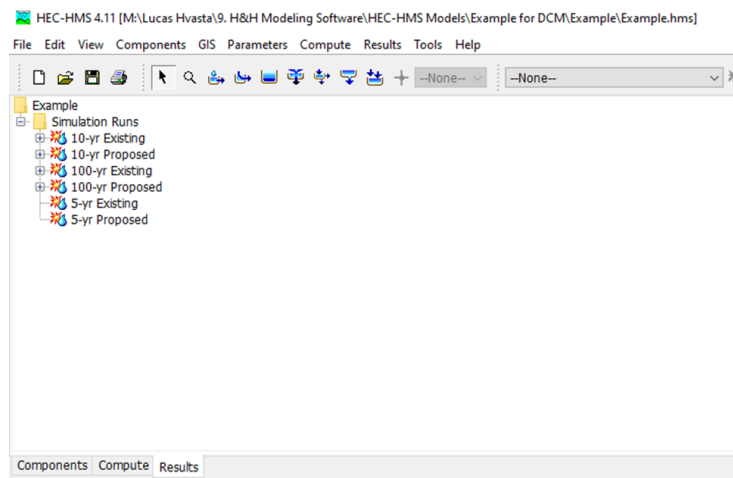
HEC-HMS 4.11 [M:\Lucas Hvasta\9. H&H Modeling Software\HEC-HMS Models\Example for DCM\Example\Example.hms]

File Edit View Components GIS Parameters Compute Results Tools Help

--None--
--None--

Example
Simulation Runs
10-yr Existing
10-yr Proposed
100-yr Existing
100-yr Proposed
5-yr Existing
5-yr Proposed

Components Compute Results